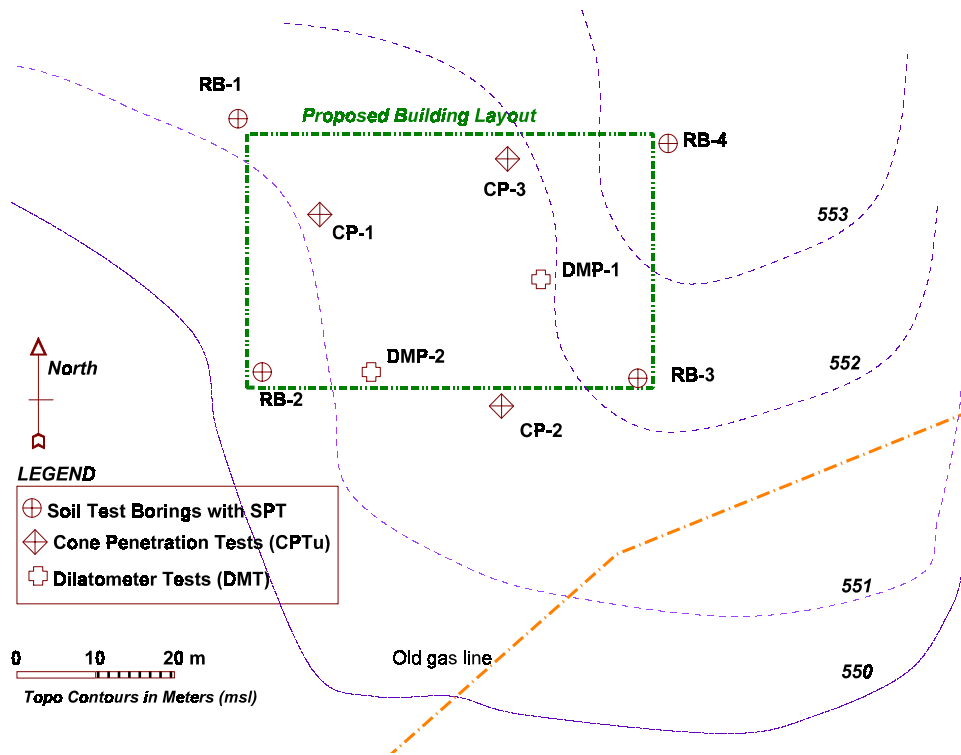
RB-1

Proposed Building Layout

RB-4

CP-3

553

CP-1

DMP-1

North

DMP-2

552

RB-2

RB-3

CP-2

LEGEND

Soil Test Borings with SPT

Cone Penetration Tests (CPTu)

Dilatometer Tests (DMT)

551

0 10 20 m

Old gas line

550

Topo Contours in Meters (msl)